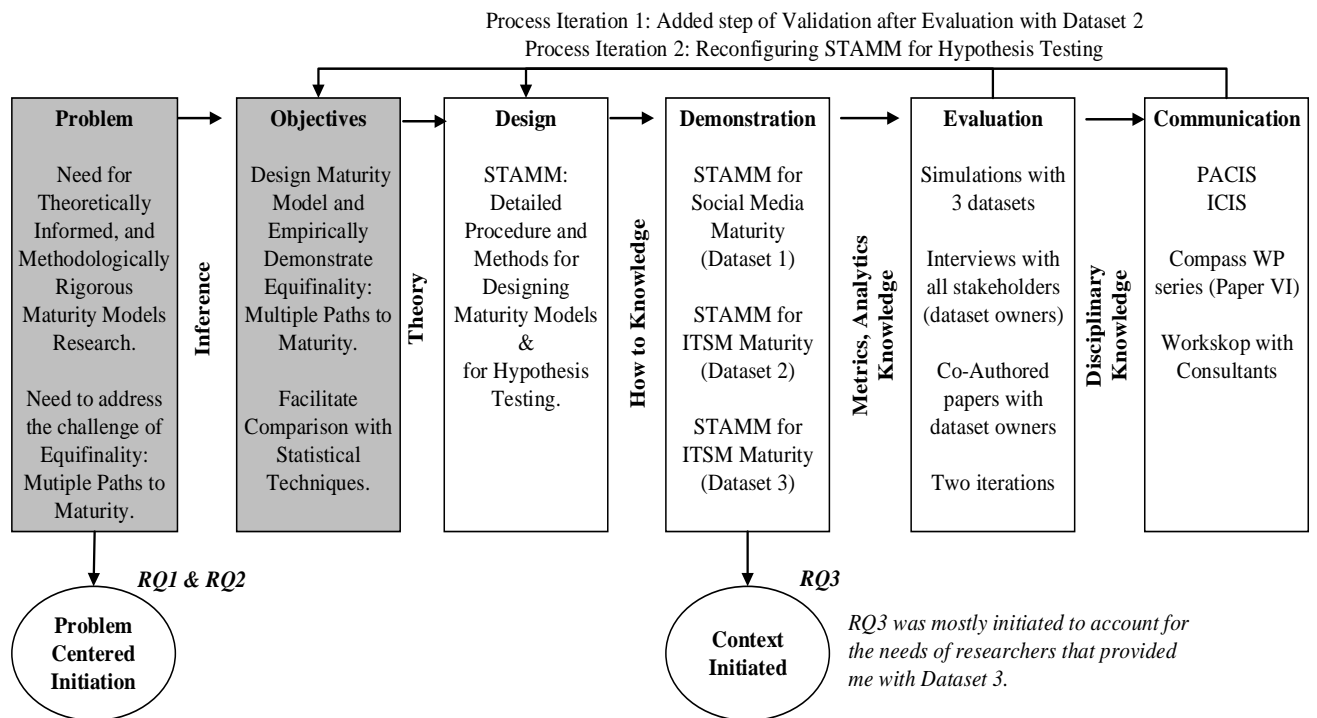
Process Iteration 1: Added step of Validation after Evaluation with Dataset 2
Process Iteration 2: Reconfiguring STAMM for Hypothesis Testing

Problem

Need for Theoretically Informed, and Methodologically Rigorous Maturity Models Research.

Need to address the challenge of Equifinality: Mutiple Paths to Maturity.

Inference

Objectives

Design Maturity Model and Empirically Demonstrate Equifinality: Multiple Paths to Maturity.

Facilitate Comparison with Statistical Techniques.

Theory

Design

STAMM: Detailed Procedure and Methods for Designing Maturity Models & for Hypothesis Testing.

How to Knowledge

Demonstration

STAMM for Social Media Maturity (Dataset 1)

STAMM for ITSM Maturity (Dataset 2)

STAMM for ITSM Maturity (Dataset 3)

Metrics, Analytics Knowledge

Evaluation

Simulations with 3 datasets

Interviews with all stakeholders (dataset owners)

Co-Authored papers with dataset owners

Two iterations

Disciplinary Knowledge

Communication

PACIS
ICIS

Compass WP series (Paper VI)

Workskop with Consultants

RQ1 & RQ2

Problem Centered Initiation

RQ3

Context Initiated

RQ3 was mostly initiated to account for the needs of researchers that provided me with Dataset 3.